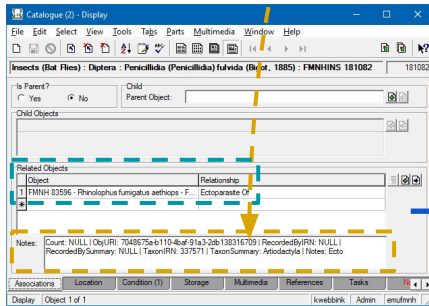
Catalogue (2) - Display

File Edit Select View Tools Tabs Parts Multimedia Window Help

Insects (Bat Flies) : Diptera : Penicillidia (Penicillidia) fulvida (Bigot, 1885) : FMNHINS 181082

181082

Is Parent?
Yes
No

Child
Parent Object:

Child Objects

Related Objects

| | Object | Relationship |
|---|---|---|
| 1 | FMNH 83596 - Rhinolophus fumigatus aethiops - F... | Ectoparasite Of |
| * | | |

Notes: Count: NULL | ObjURI: 7048675a-b110-4baf-91a3-2db138316709 | RecordedByIRN: NULL | RecordedBySummary: NULL | TaxonIRN: 337571 | TaxonSummary: Artiodactyla | Notes: Ecto

Associations | Location | Condition (1) | Storage | Multimedia | References | Tasks

Display | Object 1 of 1 | kwebbink | Admin | emufmnh